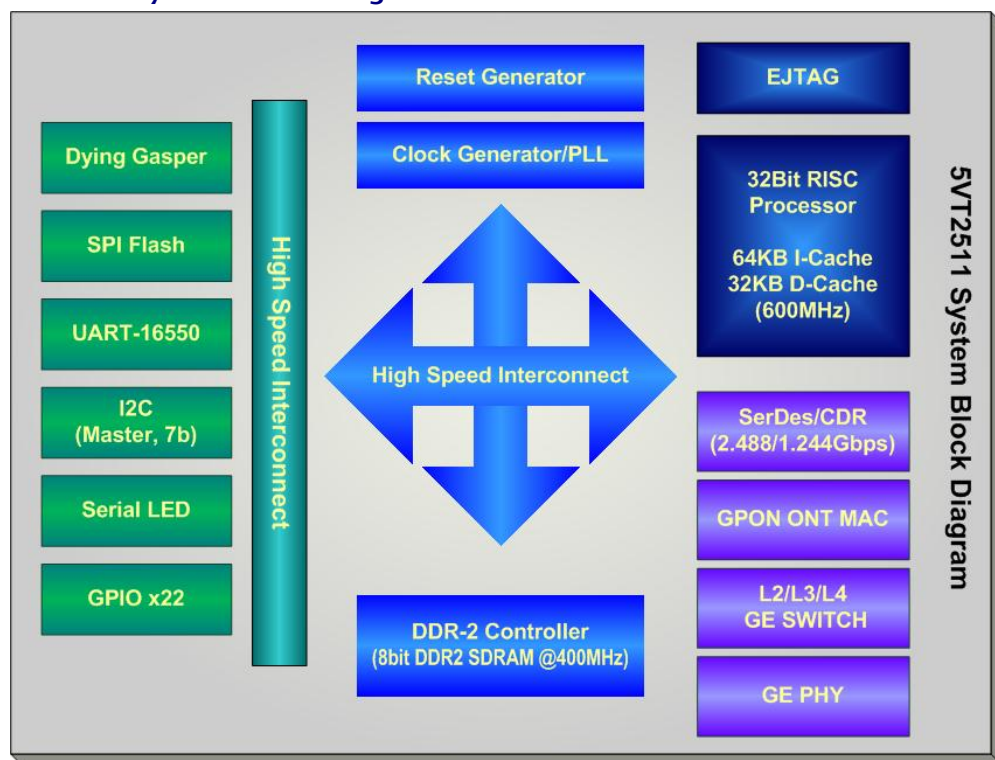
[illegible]

Dying Gasper

SPI Flash

UART-16550

I2C
(Master, 7b)

Serial LED

GPIO x22

High Speed Interconnect

Reset Generator

Clock Generator/PLL

High Speed Interconnect

DDR-2 Controller
(8bit DDR2 SDRAM @400MHz)

EJTAG

32Bit RISC
Processor

64KB I-Cache
32KB D-Cache
(600MHz)

SerDes/CDR
(2.488/1.244Gbps)

GPON ONT MAC

L2/L3/L4
GE SWITCH

GE PHY

5VT2511 System Block Diagram